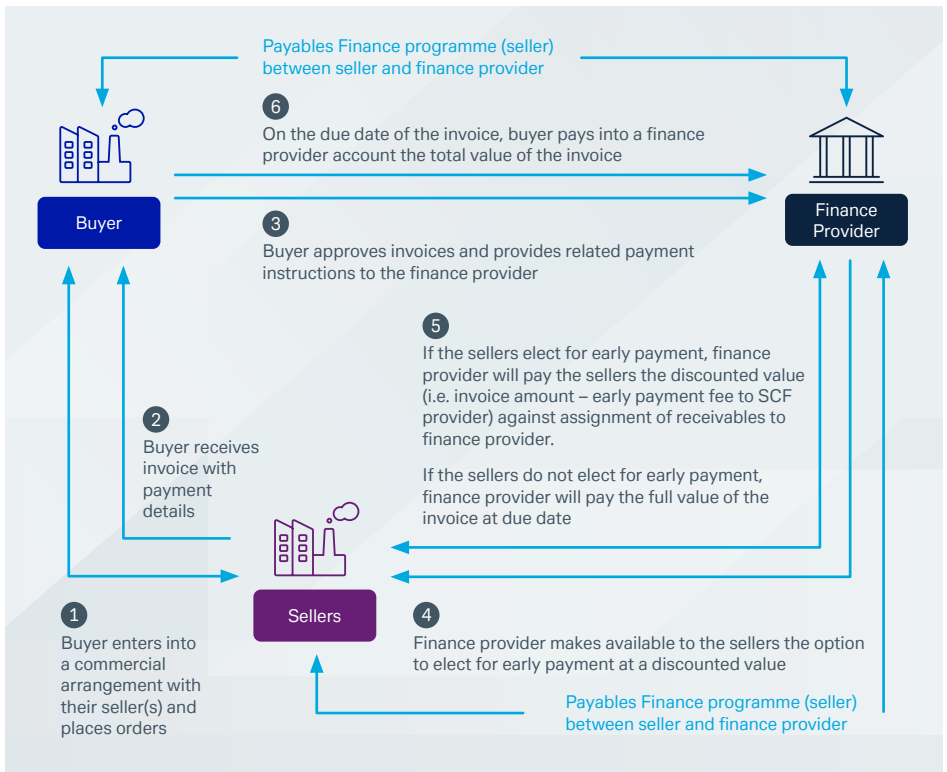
Payables Finance programme (seller) between seller and finance provider

6
On the due date of the invoice, buyer pays into a finance provider account the total value of the invoice

Buyer

Finance Provider

3
Buyer approves invoices and provides related payment instructions to the finance provider

5
If the sellers elect for early payment, finance provider will pay the sellers the discounted value (i.e. invoice amount – early payment fee to SCF provider) against assignment of receivables to finance provider.

If the sellers do not elect for early payment, finance provider will pay the full value of the invoice at due date

2
Buyer receives invoice with payment details

Sellers

1
Buyer enters into a commercial arrangement with their seller(s) and places orders

4
Finance provider makes available to the sellers the option to elect for early payment at a discounted value

Payables Finance programme (seller) between seller and finance provider